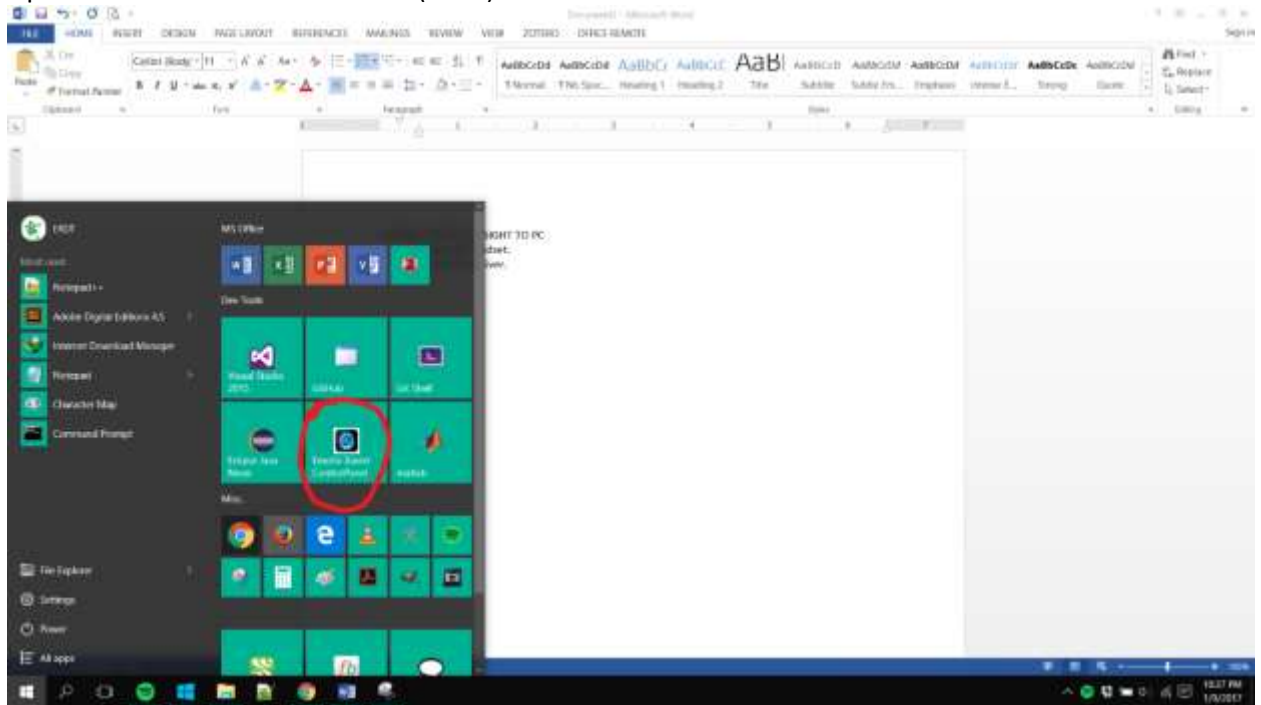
Document1 - Microsoft Word

FILE HOME INSERT DESIGN PAGE LAYOUT REFERENCES MAILINGS REVIEW VIEW ZOTERO OFFICE REMOTE

Sign in

Cut
Copy
Paste
Format Painter
Clipboard

Calibri (Body) 11
Font

Paragraph

AaBbCcDd AaBbCcDd AaBbCc AaBbCcC AaBl AaBbCcD AaBbCcDd AaBbCcDd AaBbCcDd AaBbCcDc AaBbCcDd
¶ Normal ¶ No Spac... Heading 1 Heading 2 Title Subtitle Subtle Em... Emphasis Intense E... Strong Quote
Styles

Find
Replace
Select
Editing

RIGHT TO PC
dset.
wer.

EXDT

Most used

Notepad++
Adobe Digital Editions 4.5
Internet Download Manager
Notepad
Character Map
Command Prompt

File Explorer
Settings
Power
All apps

MS Office

Dev Tools

Visual Studio 2015
GitHub
Git Shell
Eclipse Java Neon
Emotiv Xavier ControlPanel
matlab

Misc

10:37 PM
1/5/2017